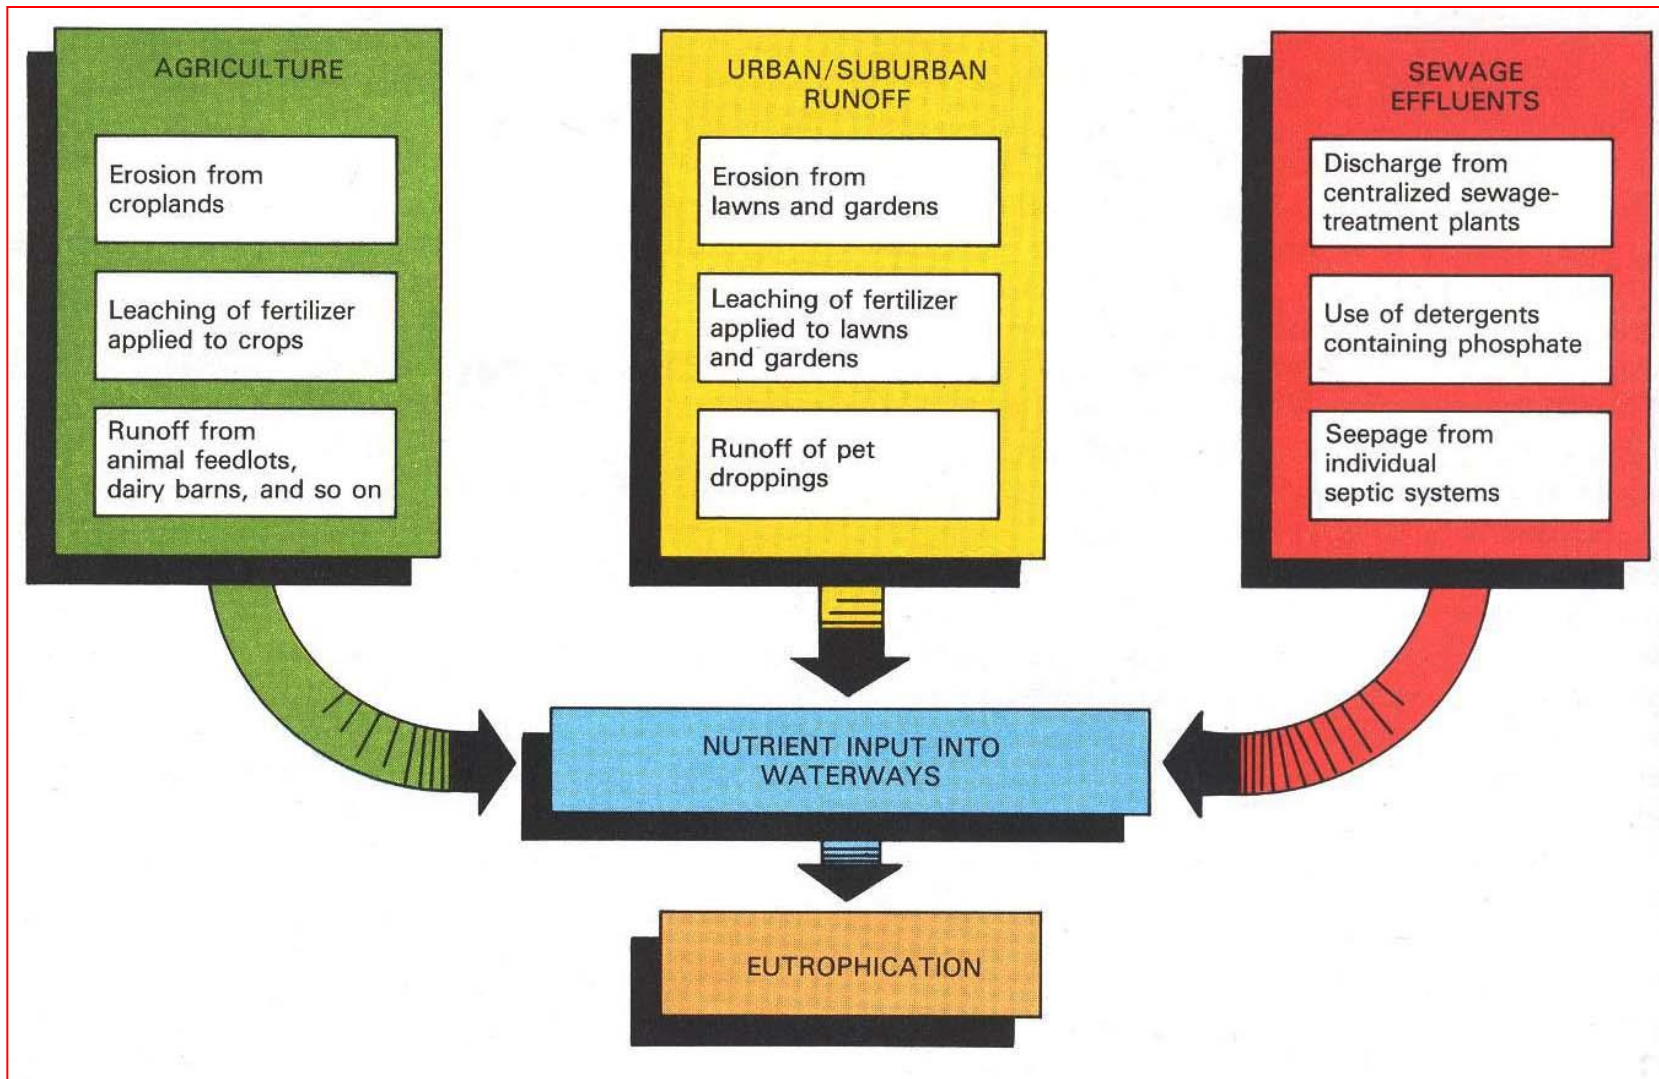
AGRICULTURE

Erosion from croplands

Leaching of fertilizer applied to crops

Runoff from animal feedlots, dairy barns, and so on

URBAN/SUBURBAN RUNOFF

Erosion from lawns and gardens

Leaching of fertilizer applied to lawns and gardens

Runoff of pet droppings

SEWAGE EFFLUENTS

Discharge from centralized sewage-treatment plants

Use of detergents containing phosphate

Seepage from individual septic systems

NUTRIENT INPUT INTO WATERWAYS

EUTROPHICATION